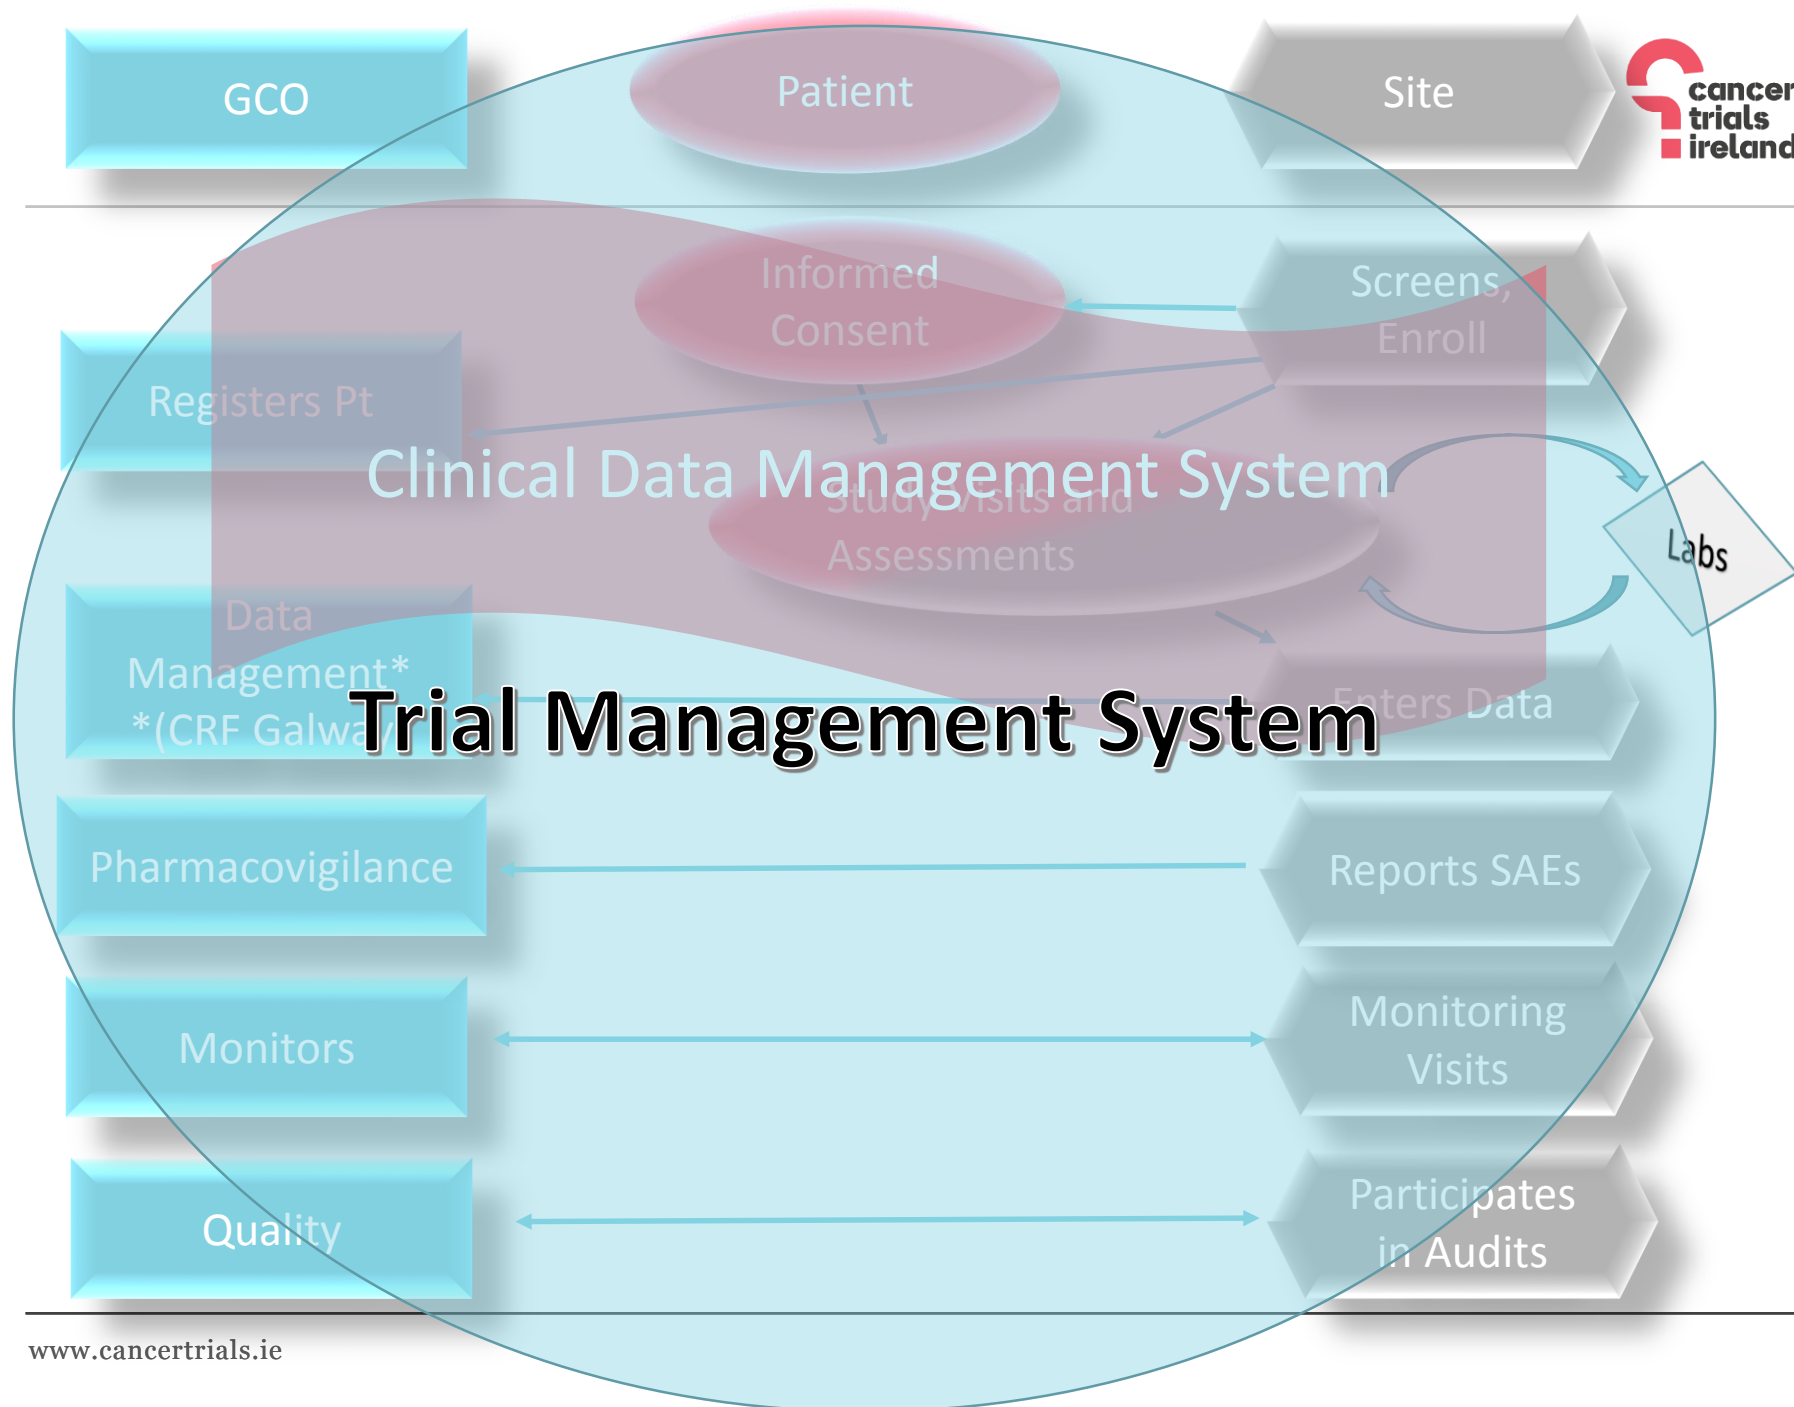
GCO

Patient

Site

cancer trials ireland

Informed Consent

Screens, Enroll

Registers Pt

Clinical Data Management System

Study Visits and Assessments

Labs

Data Management* *(CRF Galway

Trial Management System

Enters Data

Pharmacovigilance

Reports SAEs

Monitors

Monitoring Visits

Quality

Participates in Audits

www.cancertrials.ie